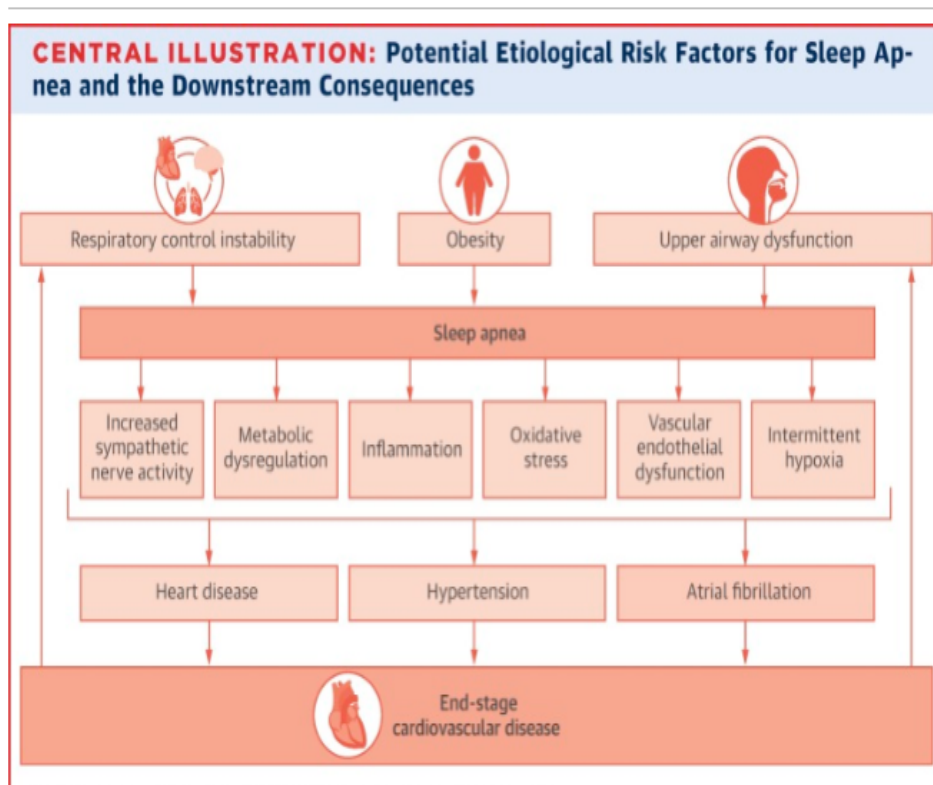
CENTRAL ILLUSTRATION: Potential Etiological Risk Factors for Sleep Apnea and the Downstream Consequences

Respiratory control instability

Obesity

Upper airway dysfunction

Sleep apnea

Increased sympathetic nerve activity

Metabolic dysregulation

Inflammation

Oxidative stress

Vascular endothelial dysfunction

Intermittent hypoxia

Heart disease

Hypertension

Atrial fibrillation

End-stage cardiovascular disease